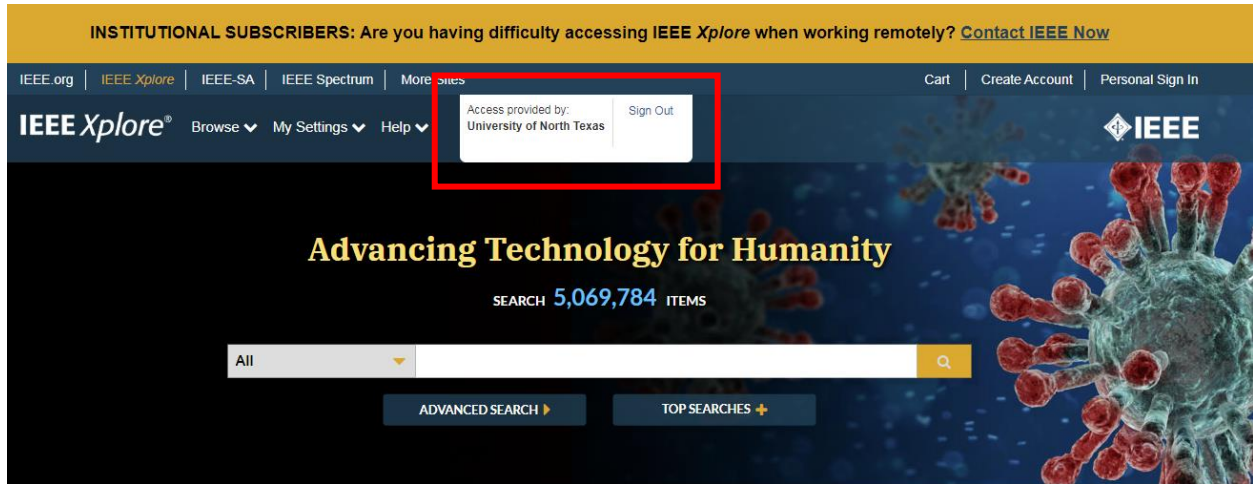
INSTITUTIONAL SUBSCRIBERS: Are you having difficulty accessing IEEE Xplore when working remotely? Contact IEEE Now

IEEE.org | IEEE Xplore | IEEE-SA | IEEE Spectrum | More Sites

Cart | Create Account | Personal Sign In

IEEE Xplore® Browse My Settings Help

Access provided by: University of North Texas

Sign Out

IEEE

Advancing Technology for Humanity

SEARCH 5,069,784 ITEMS

All

ADVANCED SEARCH

TOP SEARCHES